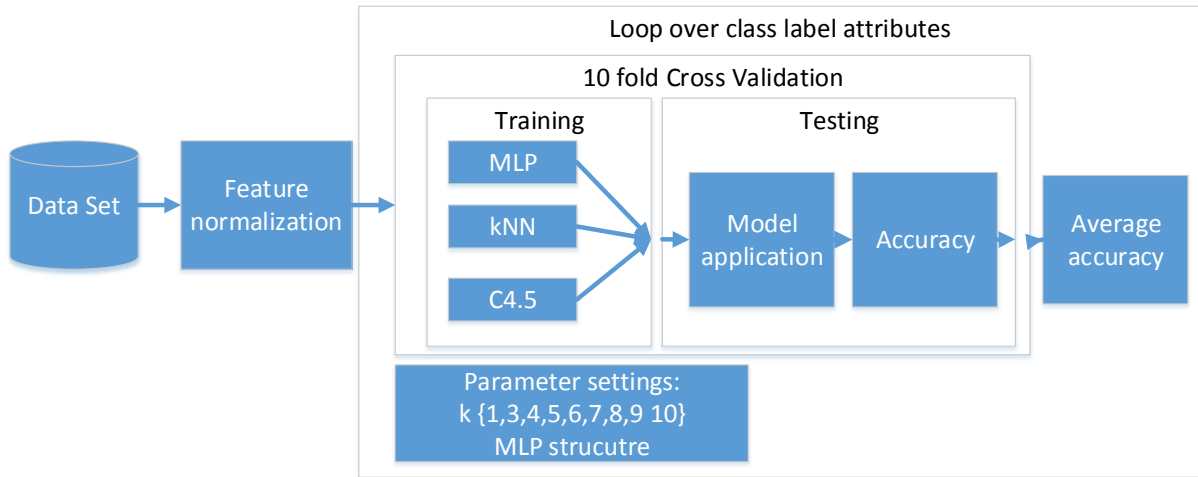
Loop over class label attributes

10 fold Cross Validation

Data Set

Feature normalization

Training

MLP

kNN

C4.5

Testing

Model application

Accuracy

Average accuracy

Parameter settings:
k {1,3,4,5,6,7,8,9 10}
MLP strucutre